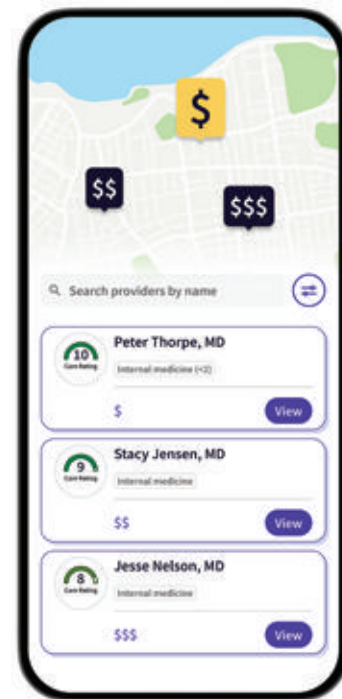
$

$$

$$$

Search providers by name

10
Care Rating
Peter Thorpe, MD
Internal medicine (+2)
$
View

9
Care Rating
Stacy Jensen, MD
Internal medicine
$$
View

8
Care Rating
Jesse Nelson, MD
Internal medicine
$$$
View